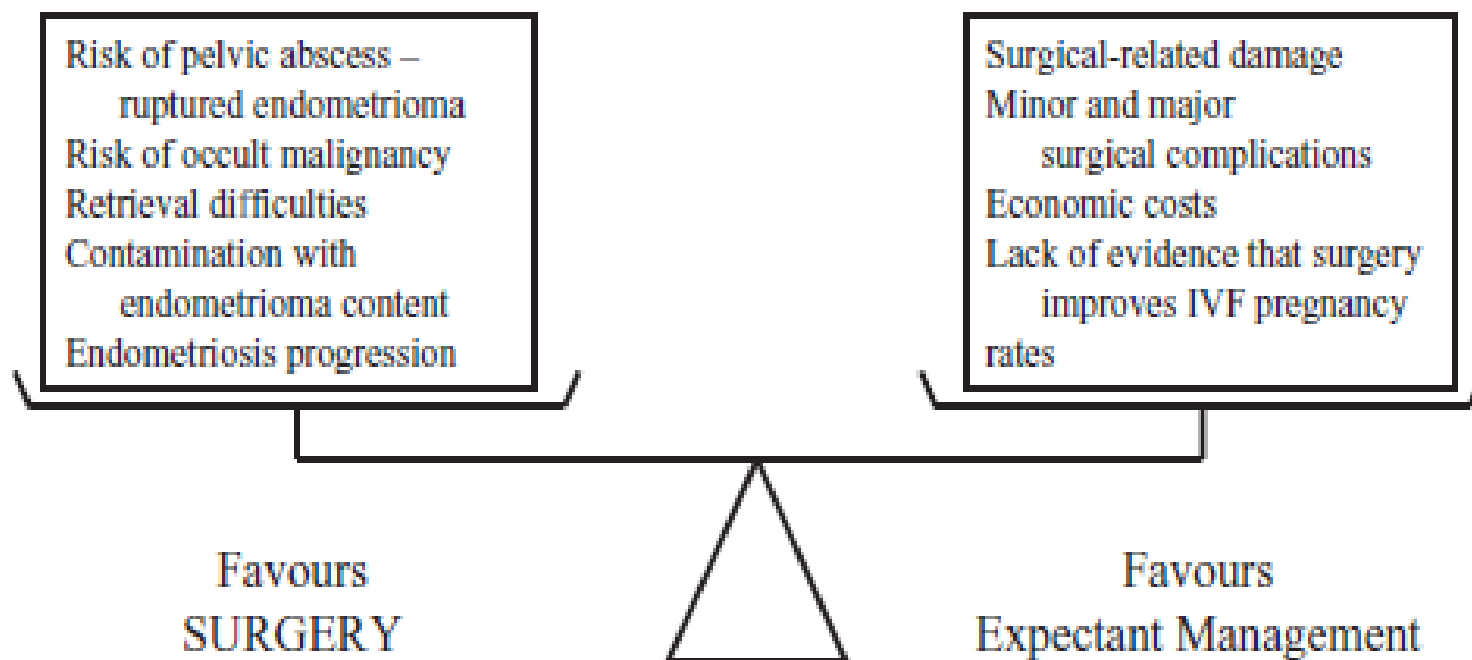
Risk of pelvic abscess – ruptured endometrioma
Risk of occult malignancy
Retrieval difficulties
Contamination with endometrioma content
Endometriosis progression

Surgical-related damage
Minor and major surgical complications
Economic costs
Lack of evidence that surgery improves IVF pregnancy rates

Favours
SURGERY

Favours
Expectant Management